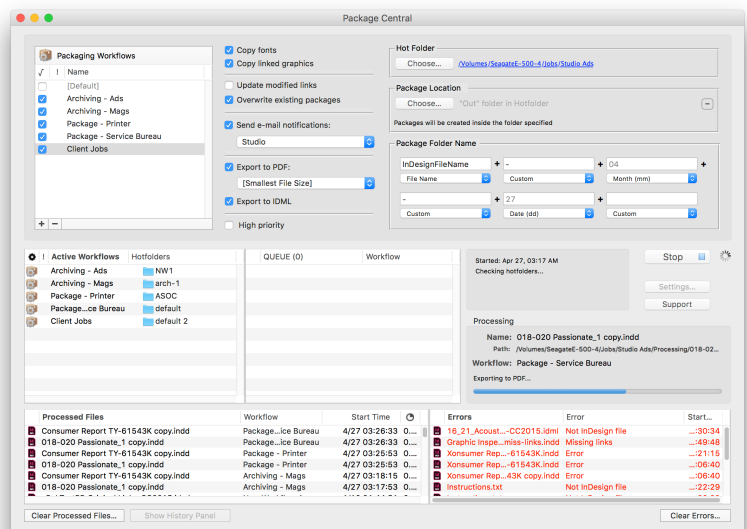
Package Central

Packaging Workflows

| √ | ! | Name |
|---|---|---|
| | | [Default] |
| ✓ | | Archiving - Ads |
| ✓ | | Archiving - Mags |
| ✓ | | Package - Printer |
| ✓ | | Package - Service Bureau |
| ✓ | | Client Jobs |

+ −

Copy fonts
Copy linked graphics
Update modified links
Overwrite existing packages
Send e-mail notifications:
Studio
Export to PDF:
[Smallest File Size]
Export to IDML
High priority

Hot Folder
Choose... /Volumes/SeagateE-500-4/Jobs/Studio Ads

Package Location
Choose... "Out" folder in Hotfolder
Packages will be created inside the folder specified

Package Folder Name
InDesignFileName + - + 04 +
File Name Custom Month (mm)
- + 27 + +
Custom Date (dd) Custom

| ! | Active Workflows | Hotfolders |
|---|---|---|
| | Archiving - Ads | NW1 |
| | Archiving - Mags | arch-1 |
| | Package - Printer | ASOC |
| | Package...ce Bureau | default |
| | Client Jobs | default 2 |

QUEUE (0) Workflow

Started: Apr 27, 03:17 AM
Checking hotfolders...

Stop
Settings...
Support

Processing
Name: 018-020 Passionate_1 copy.indd
Path: /Volumes/SeagateE-500-4/Jobs/Studio Ads/Processing/018-02...
Workflow: Package - Service Bureau
Exporting to PDF...

| Processed Files | Workflow | Start Time |
|---|---|---|
| Consumer Report TY-61543K copy.indd | Package...ice Bureau | 4/27 03:26:33 |
| 018-020 Passionate_1 copy.indd | Package...ice Bureau | 4/27 03:26:33 |
| Consumer Report TY-61543K copy.indd | Package - Printer | 4/27 03:25:53 |
| 018-020 Passionate_1 copy.indd | Package - Printer | 4/27 03:25:53 |
| Consumer Report TY-61543K copy.indd | Archiving - Mags | 4/27 03:18:15 |
| 018-020 Passionate_1 copy.indd | Archiving - Mags | 4/27 03:17:53 |

| Errors | Error | Start... |
|---|---|---|
| 16_21_Acoust...-CC2015.idml | Not InDesign file | ...:30:34 |
| Graphic Inspe...miss-links.indd | Missing links | ...:49:48 |
| Xonsumer Rep...-61543K.indd | Error | ...:21:15 |
| Xonsumer Rep...-61543K.indd | Error | ...:06:40 |
| Xonsumer Rep...43K copy.indd | Error | ...:06:40 |
| Instructions.txt | Not InDesign file | ...:22:29 |

Clear Processed Files... Show History Panel Clear Errors...